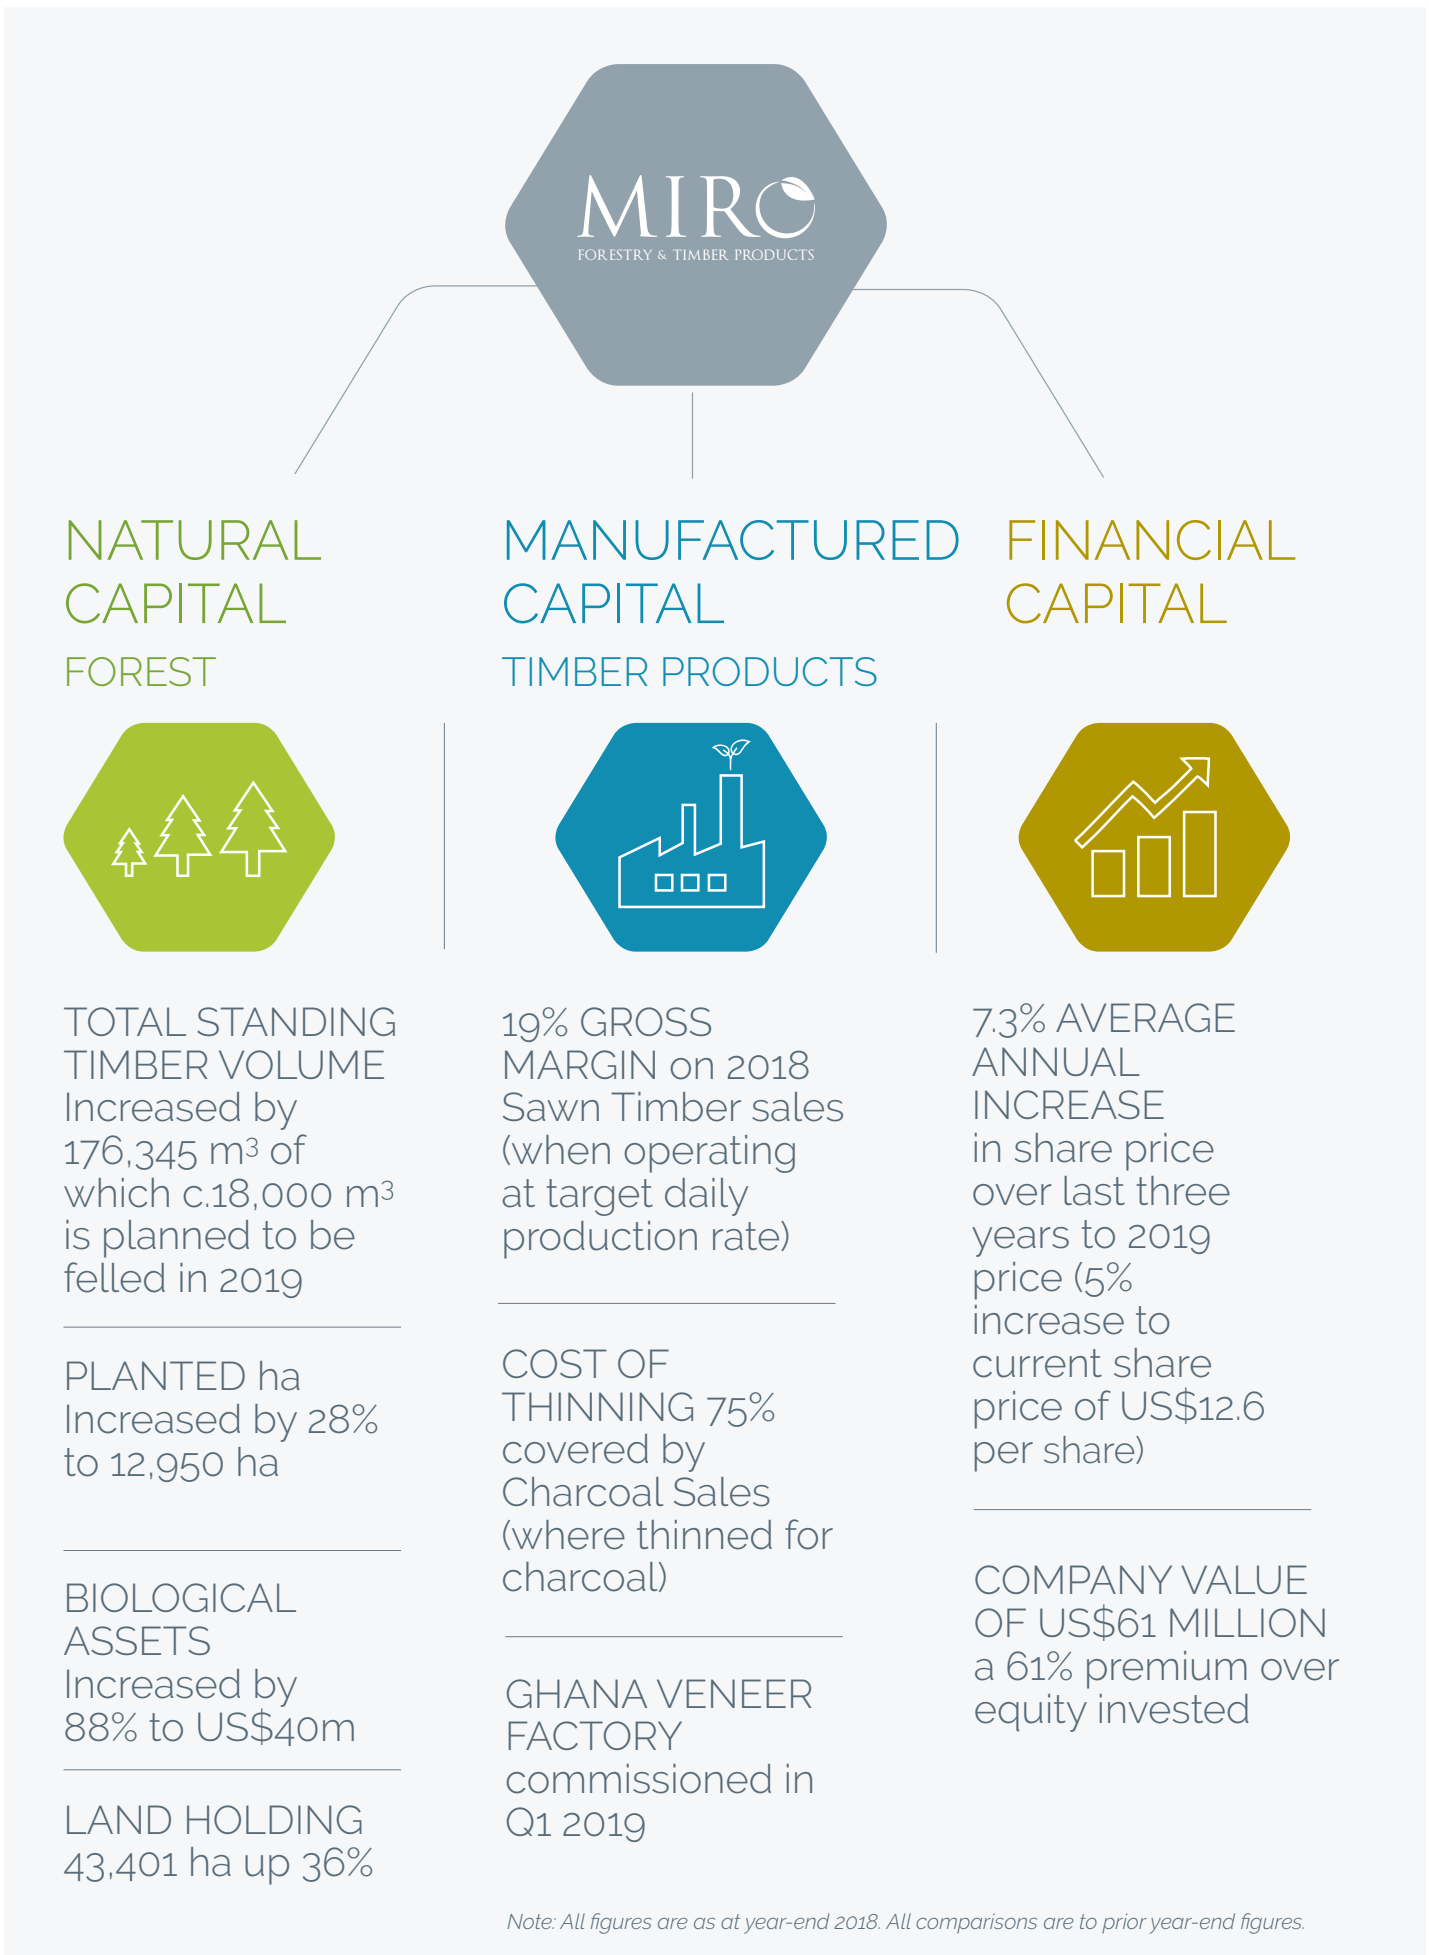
MIRO
FORESTRY & TIMBER PRODUCTS

NATURAL CAPITAL
FOREST

TOTAL STANDING TIMBER VOLUME
Increased by 176,345 m$^3$ of which c.18,000 m$^3$ is planned to be felled in 2019

PLANTED ha
Increased by 28% to 12,950 ha

BIOLOGICAL ASSETS
Increased by 88% to US$40m

LAND HOLDING
43,401 ha up 36%

MANUFACTURED CAPITAL
TIMBER PRODUCTS

19% GROSS MARGIN on 2018 Sawn Timber sales (when operating at target daily production rate)

COST OF THINNING 75% covered by Charcoal Sales (where thinned for charcoal)

GHANA VENEER FACTORY
commissioned in Q1 2019

FINANCIAL CAPITAL

7.3% AVERAGE ANNUAL INCREASE
in share price over last three years to 2019 price (5% increase to current share price of US$12.6 per share)

COMPANY VALUE OF US$61 MILLION
a 61% premium over equity invested

Note: All figures are as at year-end 2018. All comparisons are to prior year-end figures.